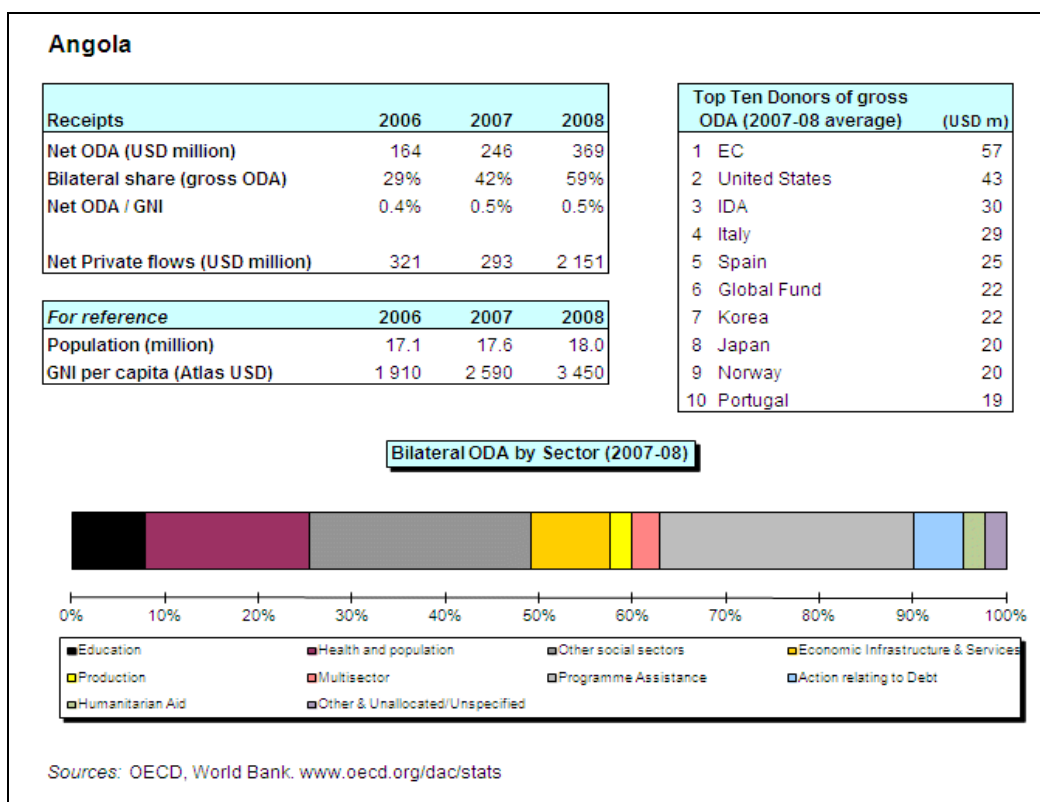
Angola

| Receipts | 2006 | 2007 | 2008 |
|---|---|---|---|
| Net ODA (USD million) | 164 | 246 | 369 |
| Bilateral share (gross ODA) | 29% | 42% | 59% |
| Net ODA / GNI | 0.4% | 0.5% | 0.5% |
| Net Private flows (USD million) | 321 | 293 | 2 151 |

| For reference | 2006 | 2007 | 2008 |
|---|---|---|---|
| Population (million) | 17.1 | 17.6 | 18.0 |
| GNI per capita (Atlas USD) | 1 910 | 2 590 | 3 450 |

| Top Ten Donors of gross ODA (2007-08 average) | | (USD m) |
|---|---|---|
| 1 | EC | 57 |
| 2 | United States | 43 |
| 3 | IDA | 30 |
| 4 | Italy | 29 |
| 5 | Spain | 25 |
| 6 | Global Fund | 22 |
| 7 | Korea | 22 |
| 8 | Japan | 20 |
| 9 | Norway | 20 |
| 10 | Portugal | 19 |

Bilateral ODA by Sector (2007-08)

0% 10% 20% 30% 40% 50% 60% 70% 80% 90% 100%

Education
Health and population
Other social sectors
Economic Infrastructure & Services
Production
Multisector
Programme Assistance
Action relating to Debt
Humanitarian Aid
Other & Unallocated/Unspecified

Sources: OECD, World Bank. www.oecd.org/dac/stats